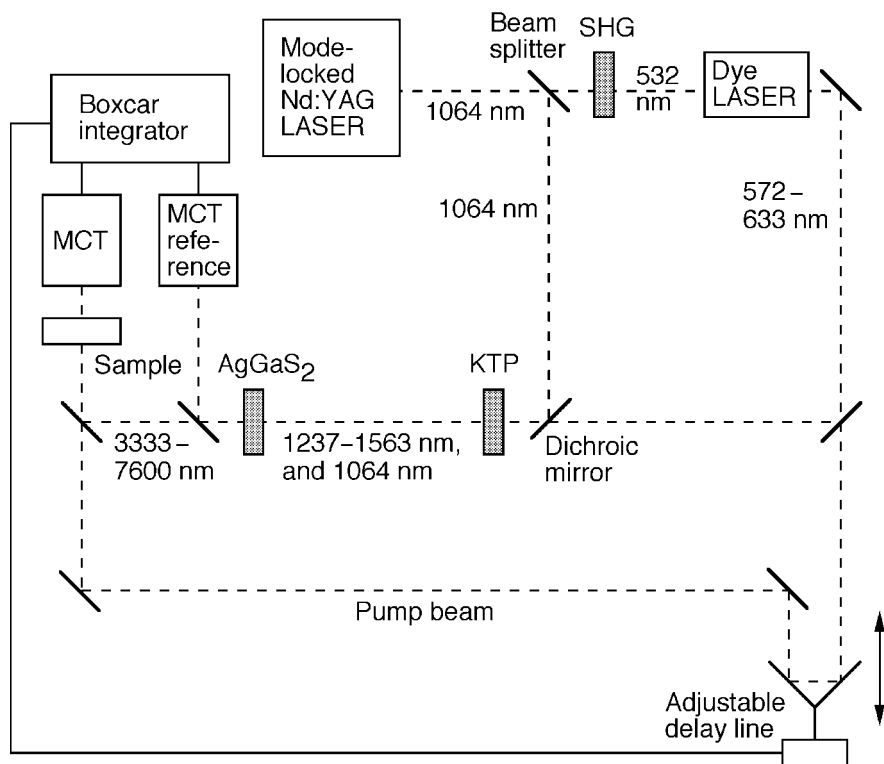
Boxcar integrator

Mode-locked Nd:YAG LASER

Beam splitter

SHG

532 nm

Dye LASER

1064 nm

1064 nm

572 – 633 nm

MCT

MCT reference

Sample

AgGaS$_2$

KTP

3333 – 7600 nm

1237–1563 nm, and 1064 nm

Dichroic mirror

Pump beam

Adjustable delay line